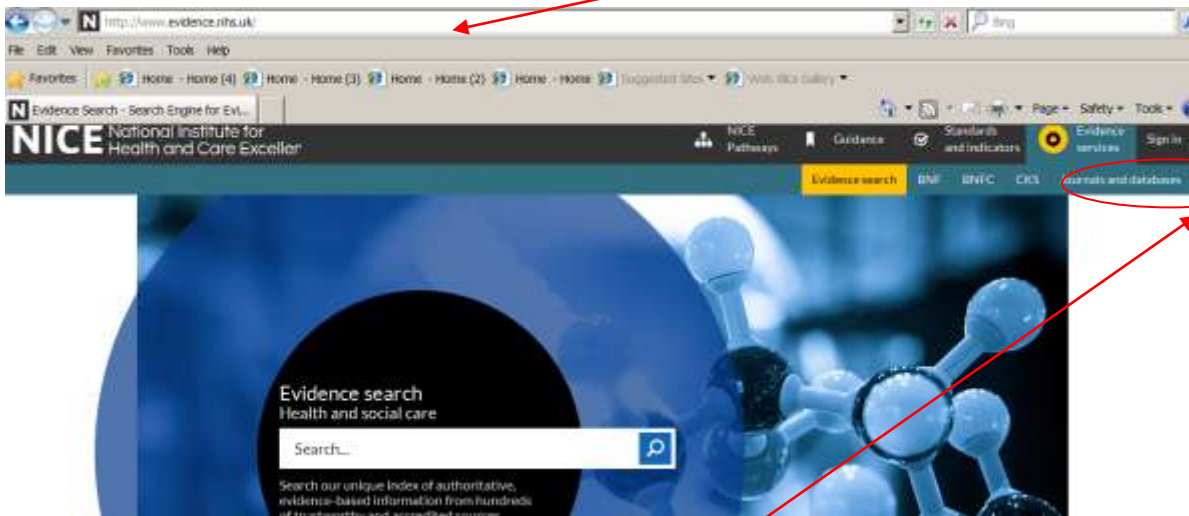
http://www.evidence.nhs.uk/

Bing

File Edit View Favorites Tools Help

Favorites Home - Home (4) Home - Home (3) Home - Home (2) Home - Home Suggested Sites Web Slice Gallery

Evidence Search - Search Engine for Evi...

Page Safety Tools

NICE National Institute for Health and Care Exceller

NICE Pathways Guidance Standards and indicators Evidence services Sign in

Evidence search BNF BNFC CKS Journals and databases

Evidence search
Health and social care

Search...

Search our unique index of authoritative, evidence-based information from hundreds of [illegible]